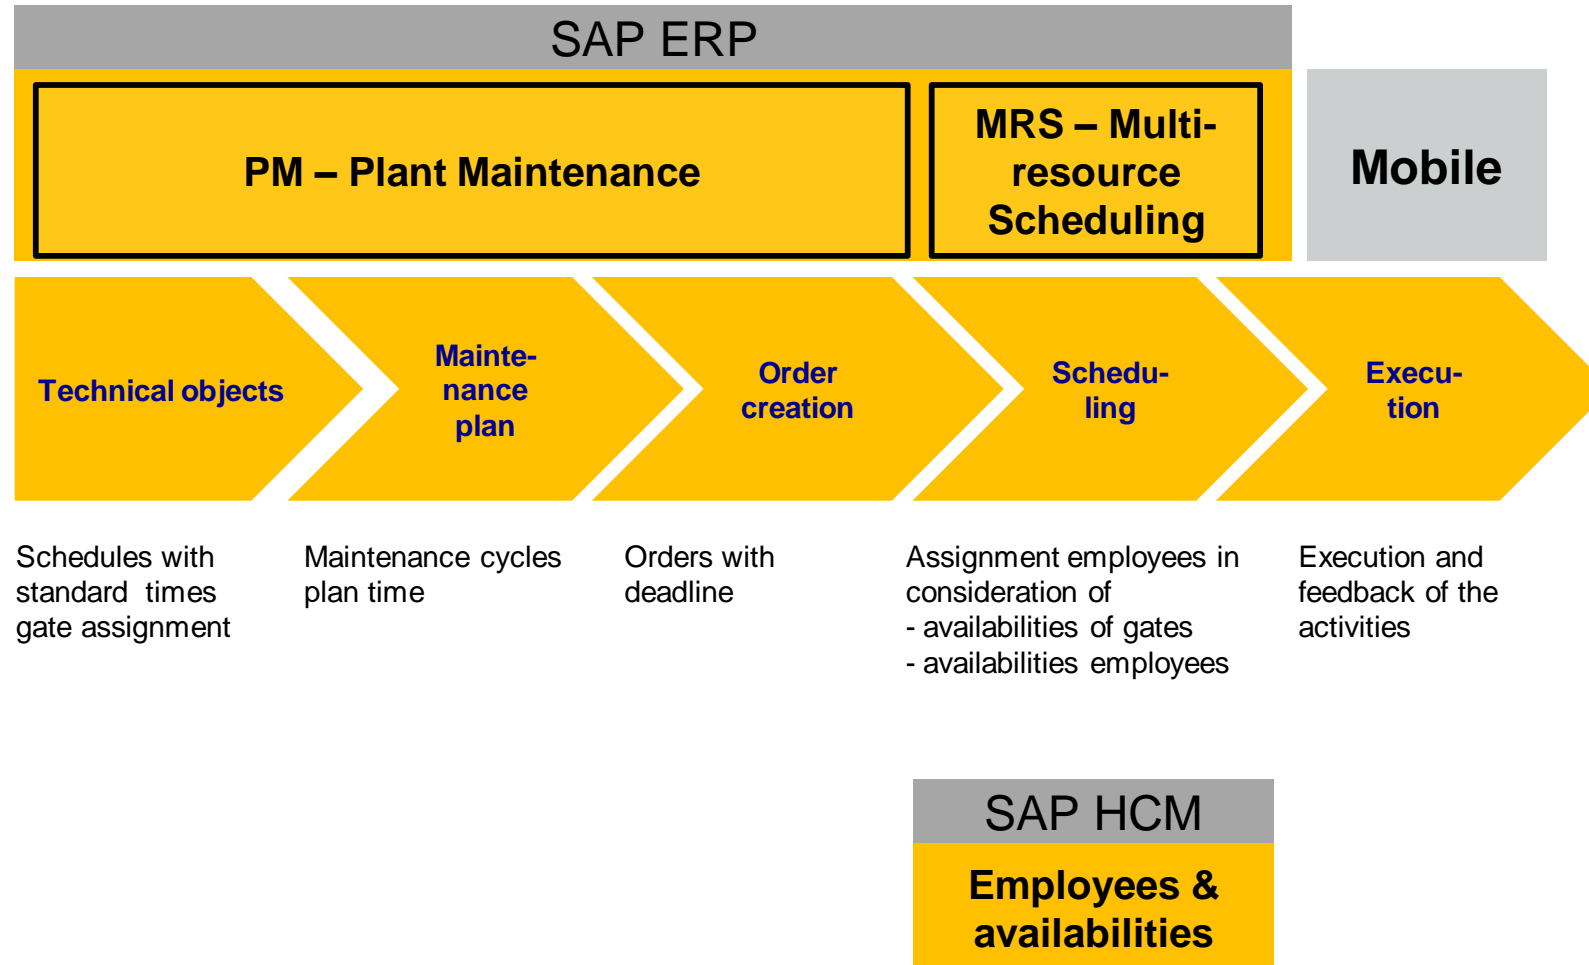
SAP ERP

PM – Plant Maintenance

MRS – Multi-resource Scheduling

Mobile

Technical objects

Mainte-nance plan

Order creation

Schedu-ling

Execu-tion

Schedules with standard times gate assignment

Maintenance cycles plan time

Orders with deadline

Assignment employees in consideration of
- availabilities of gates
- availabilities employees

Execution and feedback of the activities

SAP HCM

Employees & availabilities